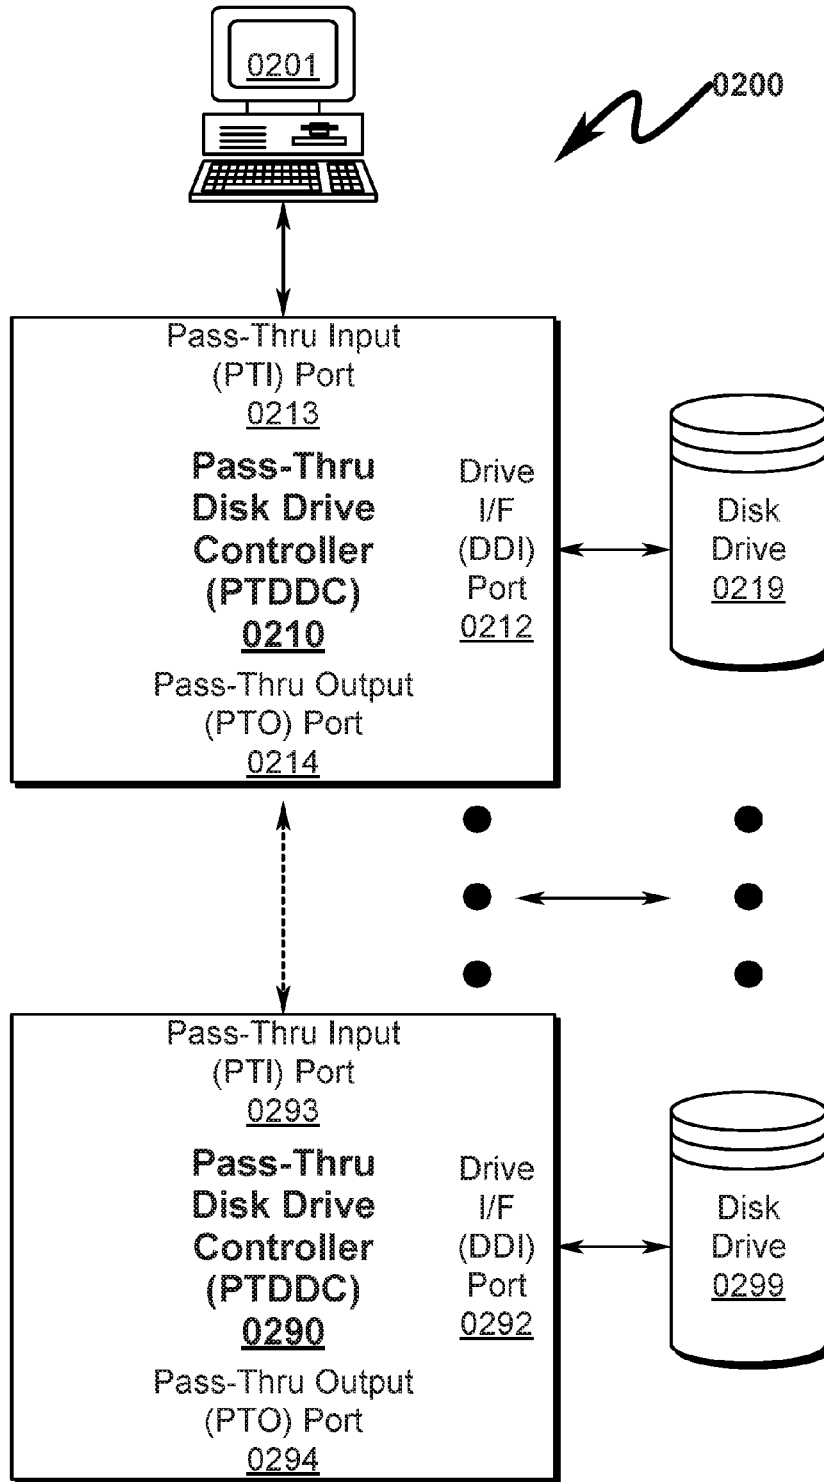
0201

0200

Pass-Thru Input (PTI) Port 0213

**Pass-Thru Disk Drive Controller (PTDDC) 0210**

Drive I/F (DDI) Port 0212

Pass-Thru Output (PTO) Port 0214

Disk Drive 0219

Pass-Thru Input (PTI) Port 0293

**Pass-Thru Disk Drive Controller (PTDDC) 0290**

Drive I/F (DDI) Port 0292

Pass-Thru Output (PTO) Port 0294

Disk Drive 0299